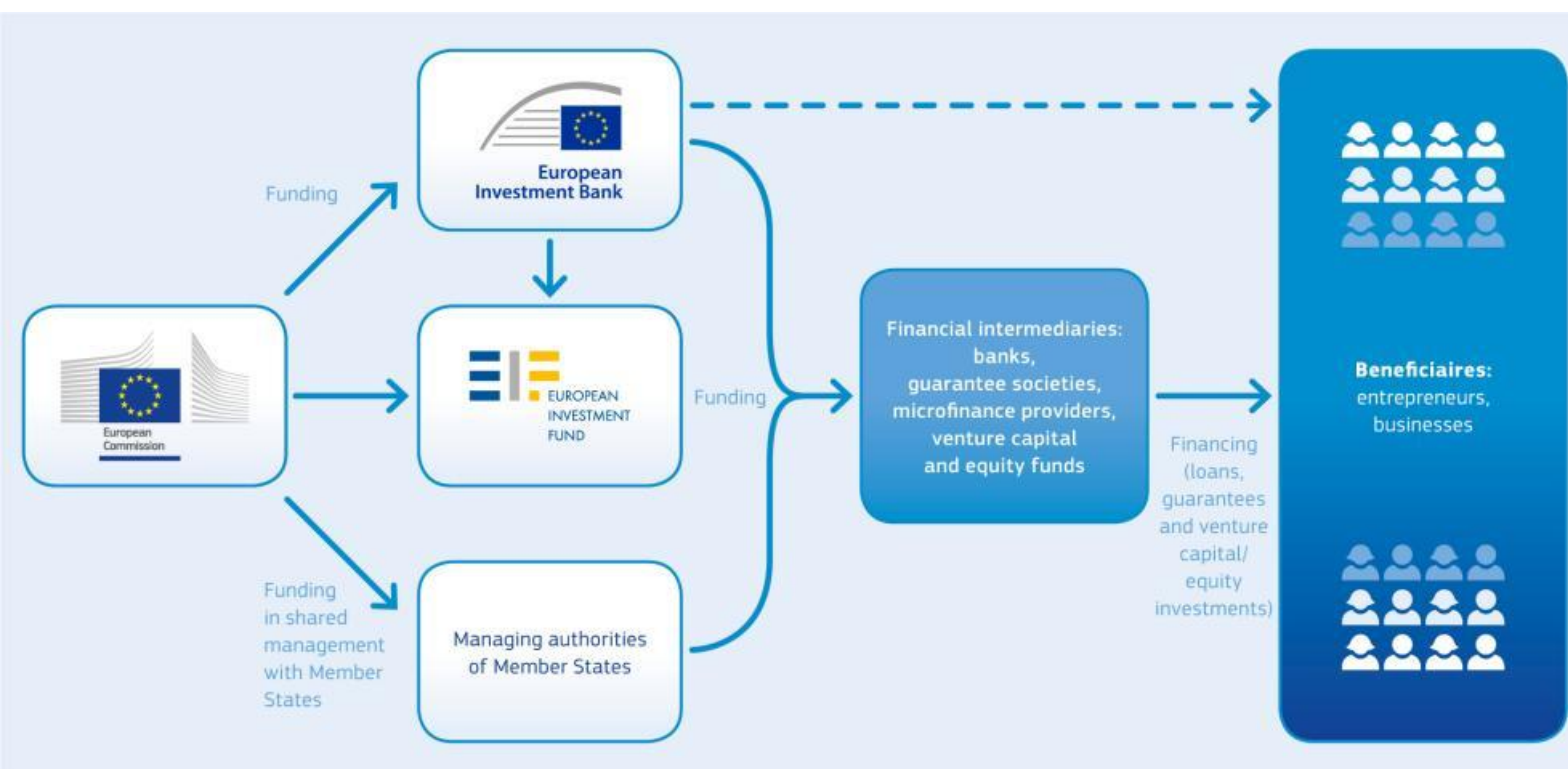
European Commission

Funding

European Investment Bank

EUROPEAN INVESTMENT FUND

Funding in shared management with Member States

Managing authorities of Member States

Funding

Financial intermediaries: banks, guarantee societies, microfinance providers, venture capital and equity funds

Financing (loans, guarantees and venture capital/ equity investments)

Beneficiaires: entrepreneurs, businesses